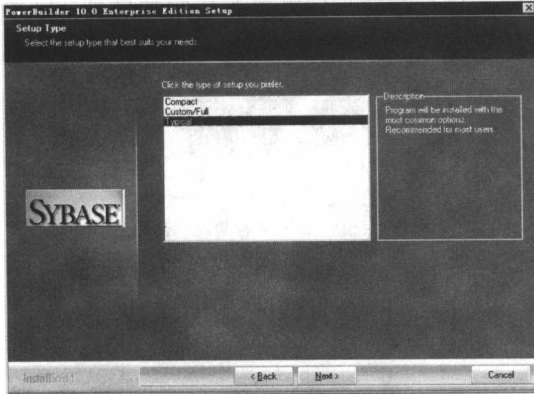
PowerBuilder 10.0 Enterprise Edition Setup

Setup Type

Select the setup type that best suits your needs.

Click the type of setup you prefer.

Compact
Custom/Full
Typical

Description
Program will be installed with the most common options. Recommended for most users.

SYBASE

InstallShield

< Back

Next >

Cancel